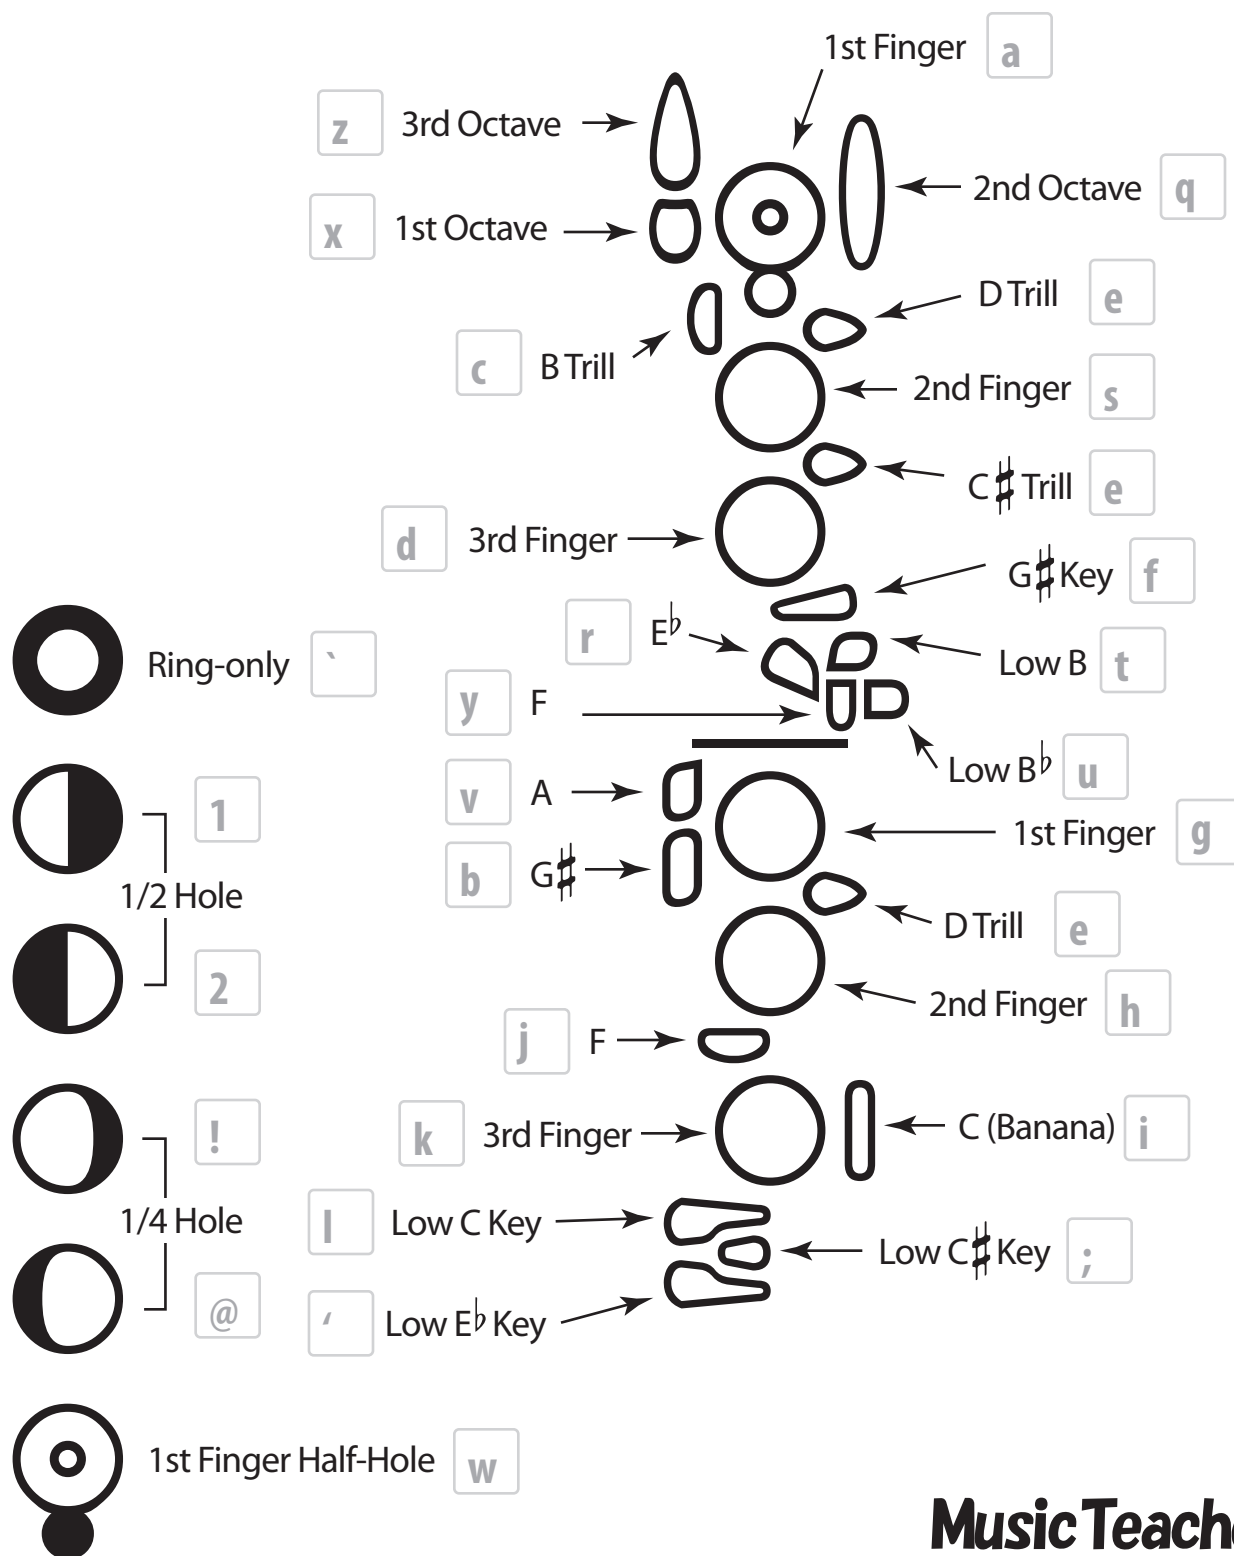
1st Finger a

z 3rd Octave

2nd Octave q

x 1st Octave

D Trill e

c B Trill

2nd Finger s

C♯ Trill e

d 3rd Finger

G♯ Key f

r E♭

Ring-only `

Low B t

y F

Low B♭ u

v A

1st Finger g

b G♯

1 1/2 Hole 2

D Trill e

2nd Finger h

j F

! 1/4 Hole @

k 3rd Finger

C (Banana) i

l Low C Key

Low C♯ Key ;

' Low E♭ Key

1st Finger Half-Hole w

MusicTeach